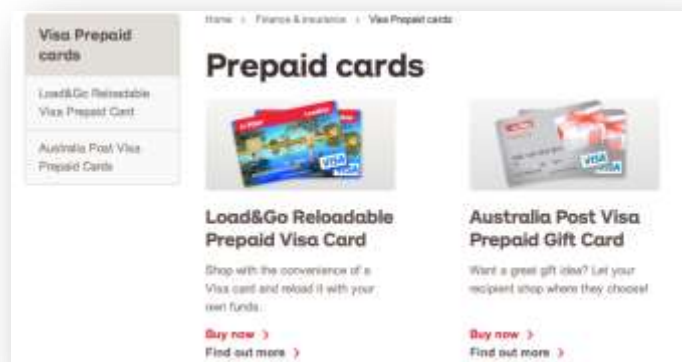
Visa Prepaid cards

Load&Go Reloadable Visa Prepaid Card

Australia Post Visa Prepaid Cards

Home › Finance & insurance › Visa Prepaid cards

Prepaid cards

Load&Go Reloadable Prepaid Visa Card

Shop with the convenience of a Visa card and reload it with your own funds.

Buy now ›

Find out more ›

Australia Post Visa Prepaid Gift Card

Want a great gift idea? Let your recipient shop where they choose!

Buy now ›

Find out more ›